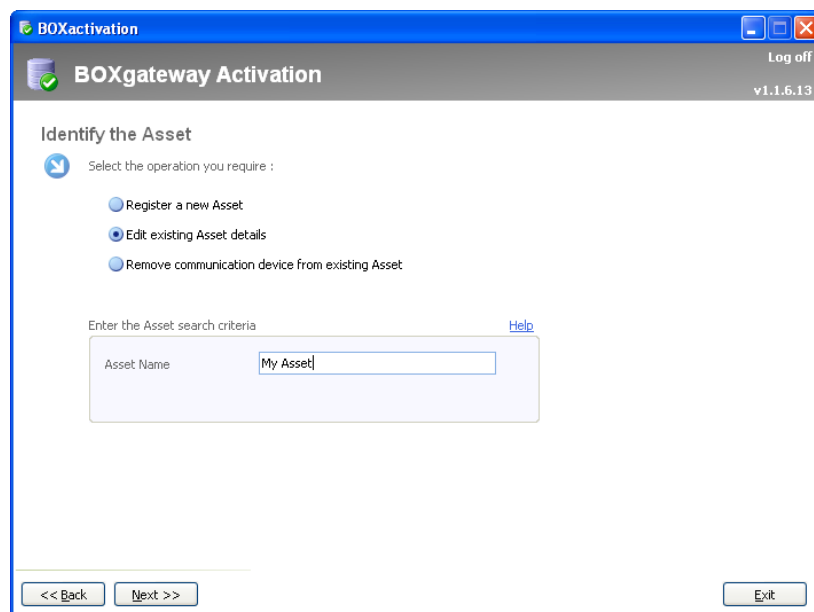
BOXactivation

BOXgateway Activation

Log off

v1.1.6.13

Identify the Asset

Select the operation you require :

Register a new Asset

Edit existing Asset details

Remove communication device from existing Asset

Enter the Asset search criteria

Help

Asset Name

My Asset

<< Back

Next >>

Exit